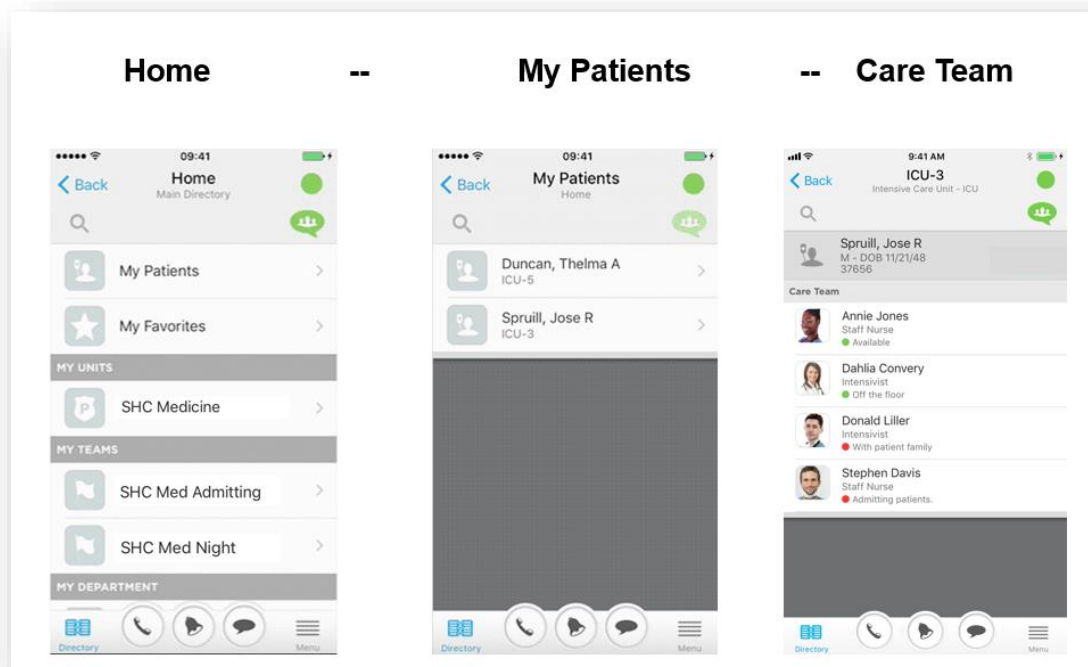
Home -- My Patients -- Care Team

09:41
Back
Home
Main Directory
My Patients
My Favorites
MY UNITS
SHC Medicine
MY TEAMS
SHC Med Admitting
SHC Med Night
MY DEPARTMENT
Directory
Menu

09:41
Back
My Patients
Home
Duncan, Thelma A
ICU-5
Spruill, Jose R
ICU-3
Directory
Menu

9:41 AM
Back
ICU-3
Intensive Care Unit - ICU
Spruill, Jose R
M - DOB 11/21/48
37656
Care Team
Annie Jones
Staff Nurse
Available
Dahlia Convery
Intensivist
Off the floor
Donald Liller
Intensivist
With patient family
Stephen Davis
Staff Nurse
Admitting patients.
Directory
Menu